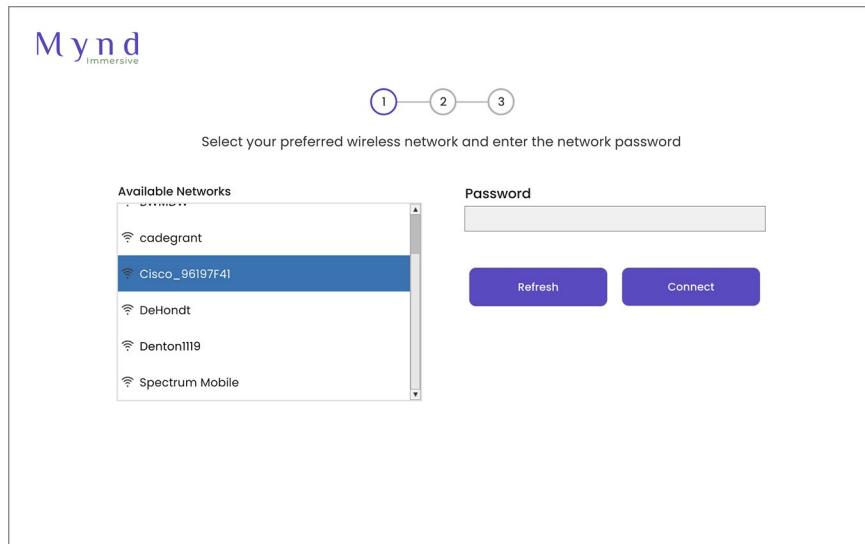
Mynd
Immersive

1 2 3

Select your preferred wireless network and enter the network password

Available Networks

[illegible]
cadegrant
Cisco_96197F41
DeHondt
Denton1119
Spectrum Mobile

Password

Refresh

Connect